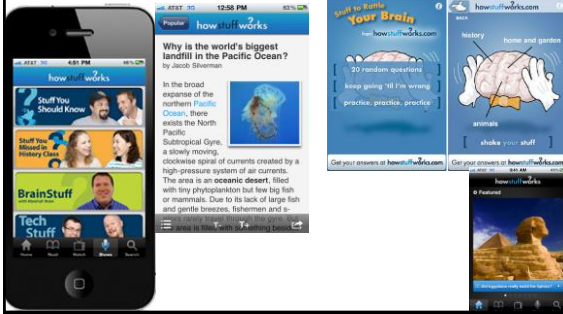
AT&T 12:30 PM 46%
howstuffworks
Stuff You Should Know
Stuff You Missed in History Class
BrainStuff
Tech Stuff
Home Read Watch Shows Search

AT&T 12:58 PM 63%
Popular howstuffworks
Why is the world's biggest landfill in the Pacific Ocean?
by Jacob Silverman
In the broad expanse of the northern Pacific Ocean, there exists the North Pacific Subtropical Gyre, a slowly moving, clockwise spiral of currents created by a high-pressure system of air currents. The area is an oceanic desert, filled with tiny phytoplankton but few big fish or mammals. Due to its lack of large fish and gentle breezes, fishermen and s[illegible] rarely travel through the gyre. But the area is filled with something
Tt

Stuff to Rattle Your Brain
howstuffworks.com
20 random questions
keep going 'til I'm wrong
practice, practice, practice
Get your answers at howstuffworks.com

howstuffworks.com
BACK
history
home and garden
animals
shake your stuff
Get your answers at howstuffworks.com

howstuffworks
Featured